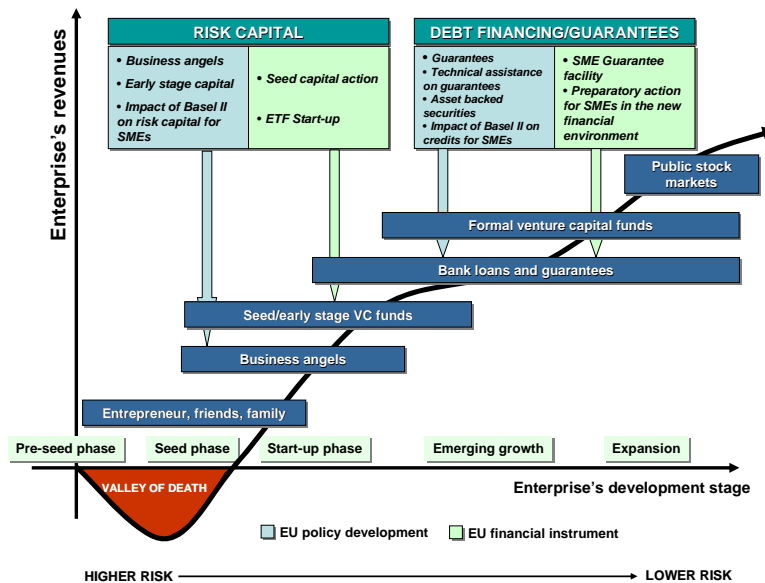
Enterprise's revenues

RISK CAPITAL

• Business angels
• Early stage capital
• Impact of Basel II on risk capital for SMEs

• Seed capital action
• ETF Start-up

DEBT FINANCING/GUARANTEES

• Guarantees
• Technical assistance on guarantees
• Asset backed securities
• Impact of Basel II on credits for SMEs

• SME Guarantee facility
• Preparatory action for SMEs in the new financial environment

Public stock markets

Formal venture capital funds

Bank loans and guarantees

Seed/early stage VC funds

Business angels

Entrepreneur, friends, family

Pre-seed phase
Seed phase
Start-up phase
Emerging growth
Expansion

VALLEY OF DEATH

Enterprise's development stage

EU policy development
EU financial instrument

HIGHER RISK
LOWER RISK